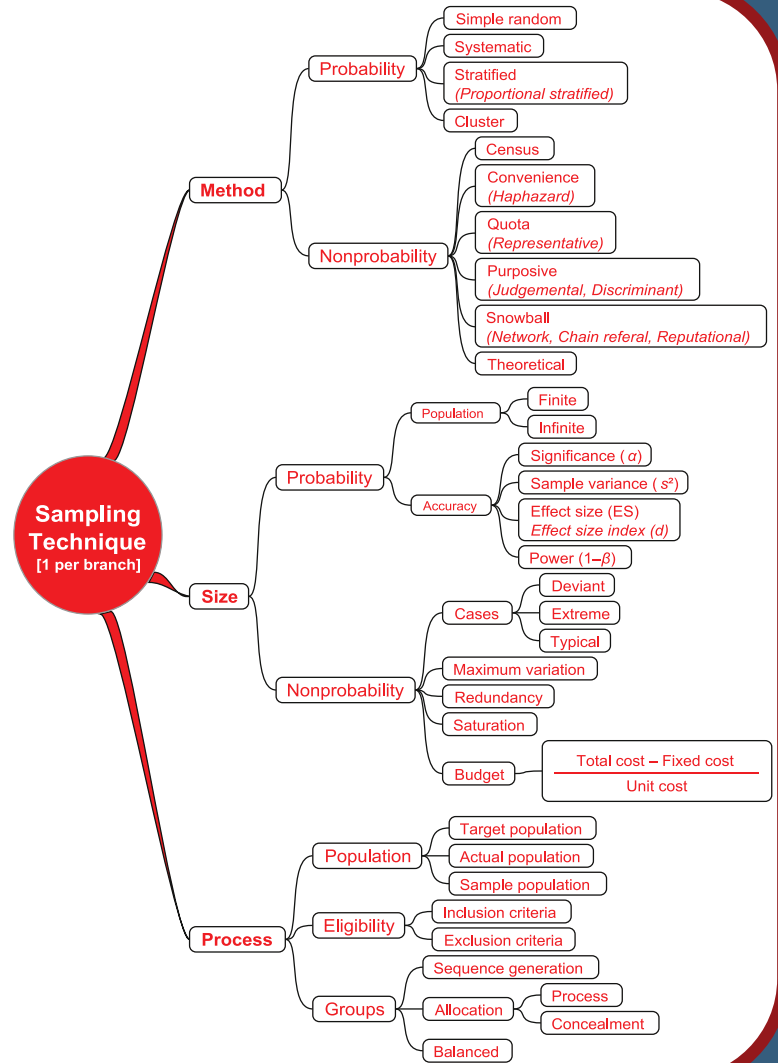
Sampling Technique
[1 per branch]

Method

Probability
Simple random
Systematic
Stratified
(Proportional stratified)
Cluster

Nonprobability
Census
Convenience
(Haphazard)
Quota
(Representative)
Purposive
(Judgemental, Discriminant)
Snowball
(Network, Chain referal, Reputational)
Theoretical

Size

Probability
Population
Finite
Infinite
Accuracy
Significance ( $\alpha$)
Sample variance ( $s^2$)
Effect size (ES)
Effect size index (d)
Power ($1-\beta$)

Nonprobability
Cases
Deviant
Extreme
Typical
Maximum variation
Redundancy
Saturation
Budget
$\frac{\text{Total cost} - \text{Fixed cost}}{\text{Unit cost}}$

Process

Population
Target population
Actual population
Sample population

Eligibility
Inclusion criteria
Exclusion criteria

Groups
Sequence generation
Allocation
Process
Concealment
Balanced